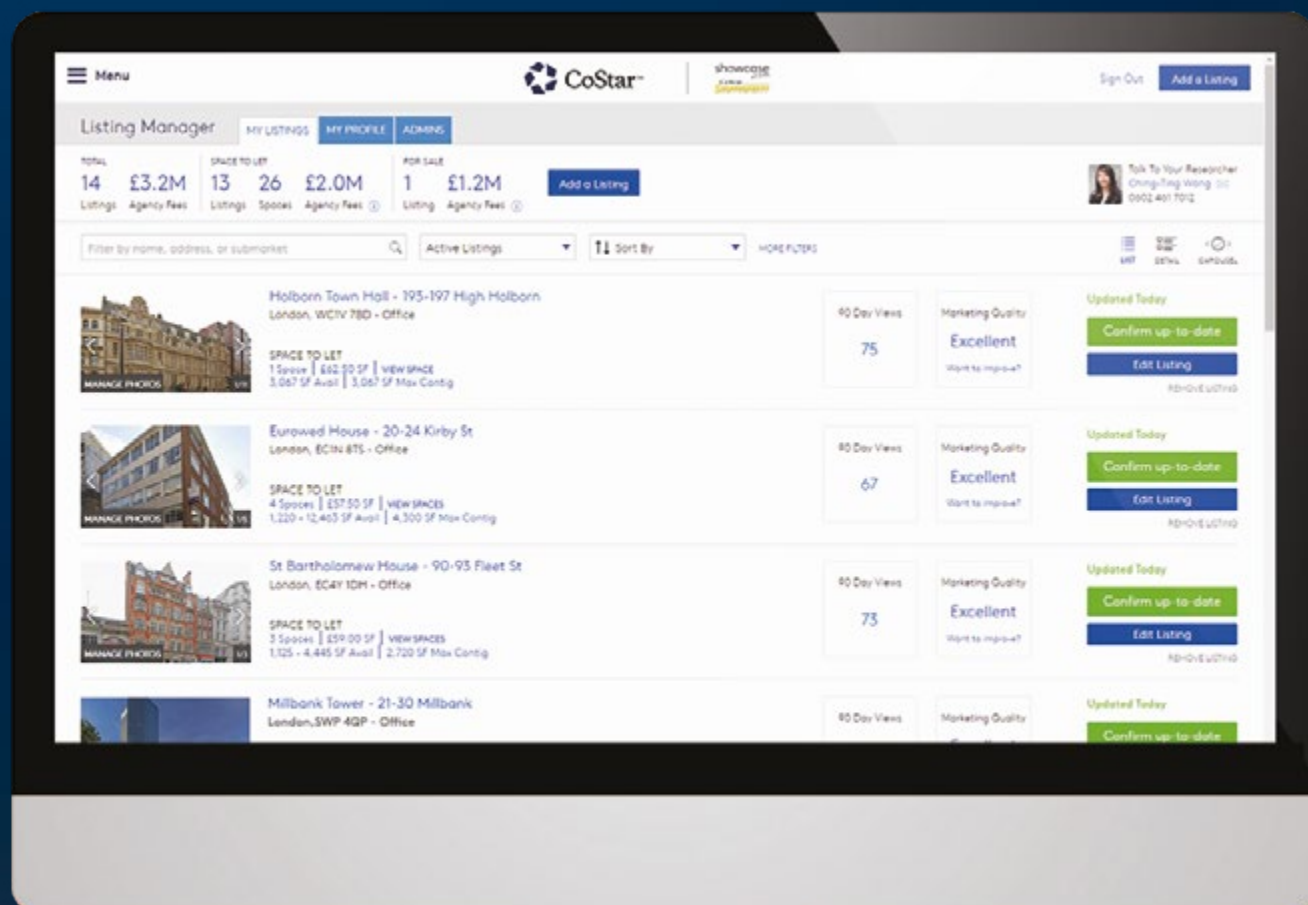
Menu

CoStar

showcase

Sign Out Add a Listing

Listing Manager MY LISTINGS MY PROFILE ADMINS

TOTAL
14 Listings £3.2M Agency Fees

SPACE TO LET
13 Listings 26 Spaces £2.0M Agency Fees

FOR SALE
1 Listing £1.2M Agency Fees

Add a Listing

Talk To Your Researcher
Ching-Ting Wong
0802 461 7012

Filter by name, address, or submarket

Active Listings

Sort By

MORE FILTERS

LIST DETAIL CAROUSEL

Holborn Town Hall - 193-197 High Holborn
London, WC1V 7BD - Office
SPACE TO LET
1 Space | £62.50 SF | VIEW SPACE
3,067 SF Avail | 3,067 SF Max Contig
MANAGE PHOTOS
90 Day Views 75
Marketing Quality Excellent Want to improve?
Updated Today
Confirm up-to-date
Edit Listing
REMOVE LISTING

Eurowed House - 20-24 Kirby St
London, EC1N 8TS - Office
SPACE TO LET
4 Spaces | £57.50 SF | VIEW SPACES
1,220 - 12,463 SF Avail | 4,300 SF Max Contig
MANAGE PHOTOS
90 Day Views 67
Marketing Quality Excellent Want to improve?
Updated Today
Confirm up-to-date
Edit Listing
REMOVE LISTING

St Bartholomew House - 90-93 Fleet St
London, EC4Y 1DH - Office
SPACE TO LET
3 Spaces | £59.00 SF | VIEW SPACES
1,125 - 4,445 SF Avail | 2,720 SF Max Contig
MANAGE PHOTOS
90 Day Views 73
Marketing Quality Excellent Want to improve?
Updated Today
Confirm up-to-date
Edit Listing
REMOVE LISTING

Millbank Tower - 21-30 Millbank
London,SWP 4QP - Office
90 Day Views
Marketing Quality
Updated Today
Confirm up-to-date